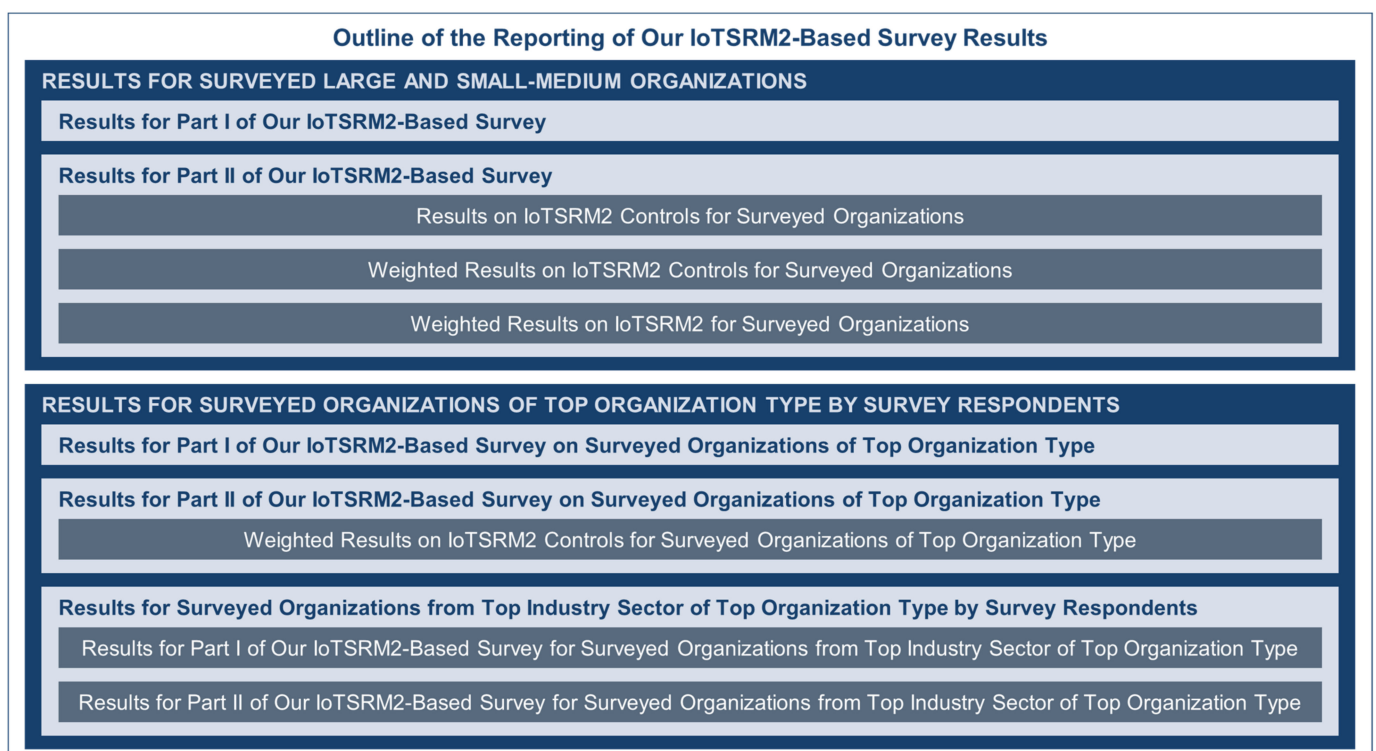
Outline of the Reporting of Our IoTSRM2-Based Survey Results

RESULTS FOR SURVEYED LARGE AND SMALL-MEDIUM ORGANIZATIONS

Results for Part I of Our IoTSRM2-Based Survey

Results for Part II of Our IoTSRM2-Based Survey

Results on IoTSRM2 Controls for Surveyed Organizations

Weighted Results on IoTSRM2 Controls for Surveyed Organizations

Weighted Results on IoTSRM2 for Surveyed Organizations

RESULTS FOR SURVEYED ORGANIZATIONS OF TOP ORGANIZATION TYPE BY SURVEY RESPONDENTS

Results for Part I of Our IoTSRM2-Based Survey on Surveyed Organizations of Top Organization Type

Results for Part II of Our IoTSRM2-Based Survey on Surveyed Organizations of Top Organization Type

Weighted Results on IoTSRM2 Controls for Surveyed Organizations of Top Organization Type

Results for Surveyed Organizations from Top Industry Sector of Top Organization Type by Survey Respondents

Results for Part I of Our IoTSRM2-Based Survey for Surveyed Organizations from Top Industry Sector of Top Organization Type

Results for Part II of Our IoTSRM2-Based Survey for Surveyed Organizations from Top Industry Sector of Top Organization Type